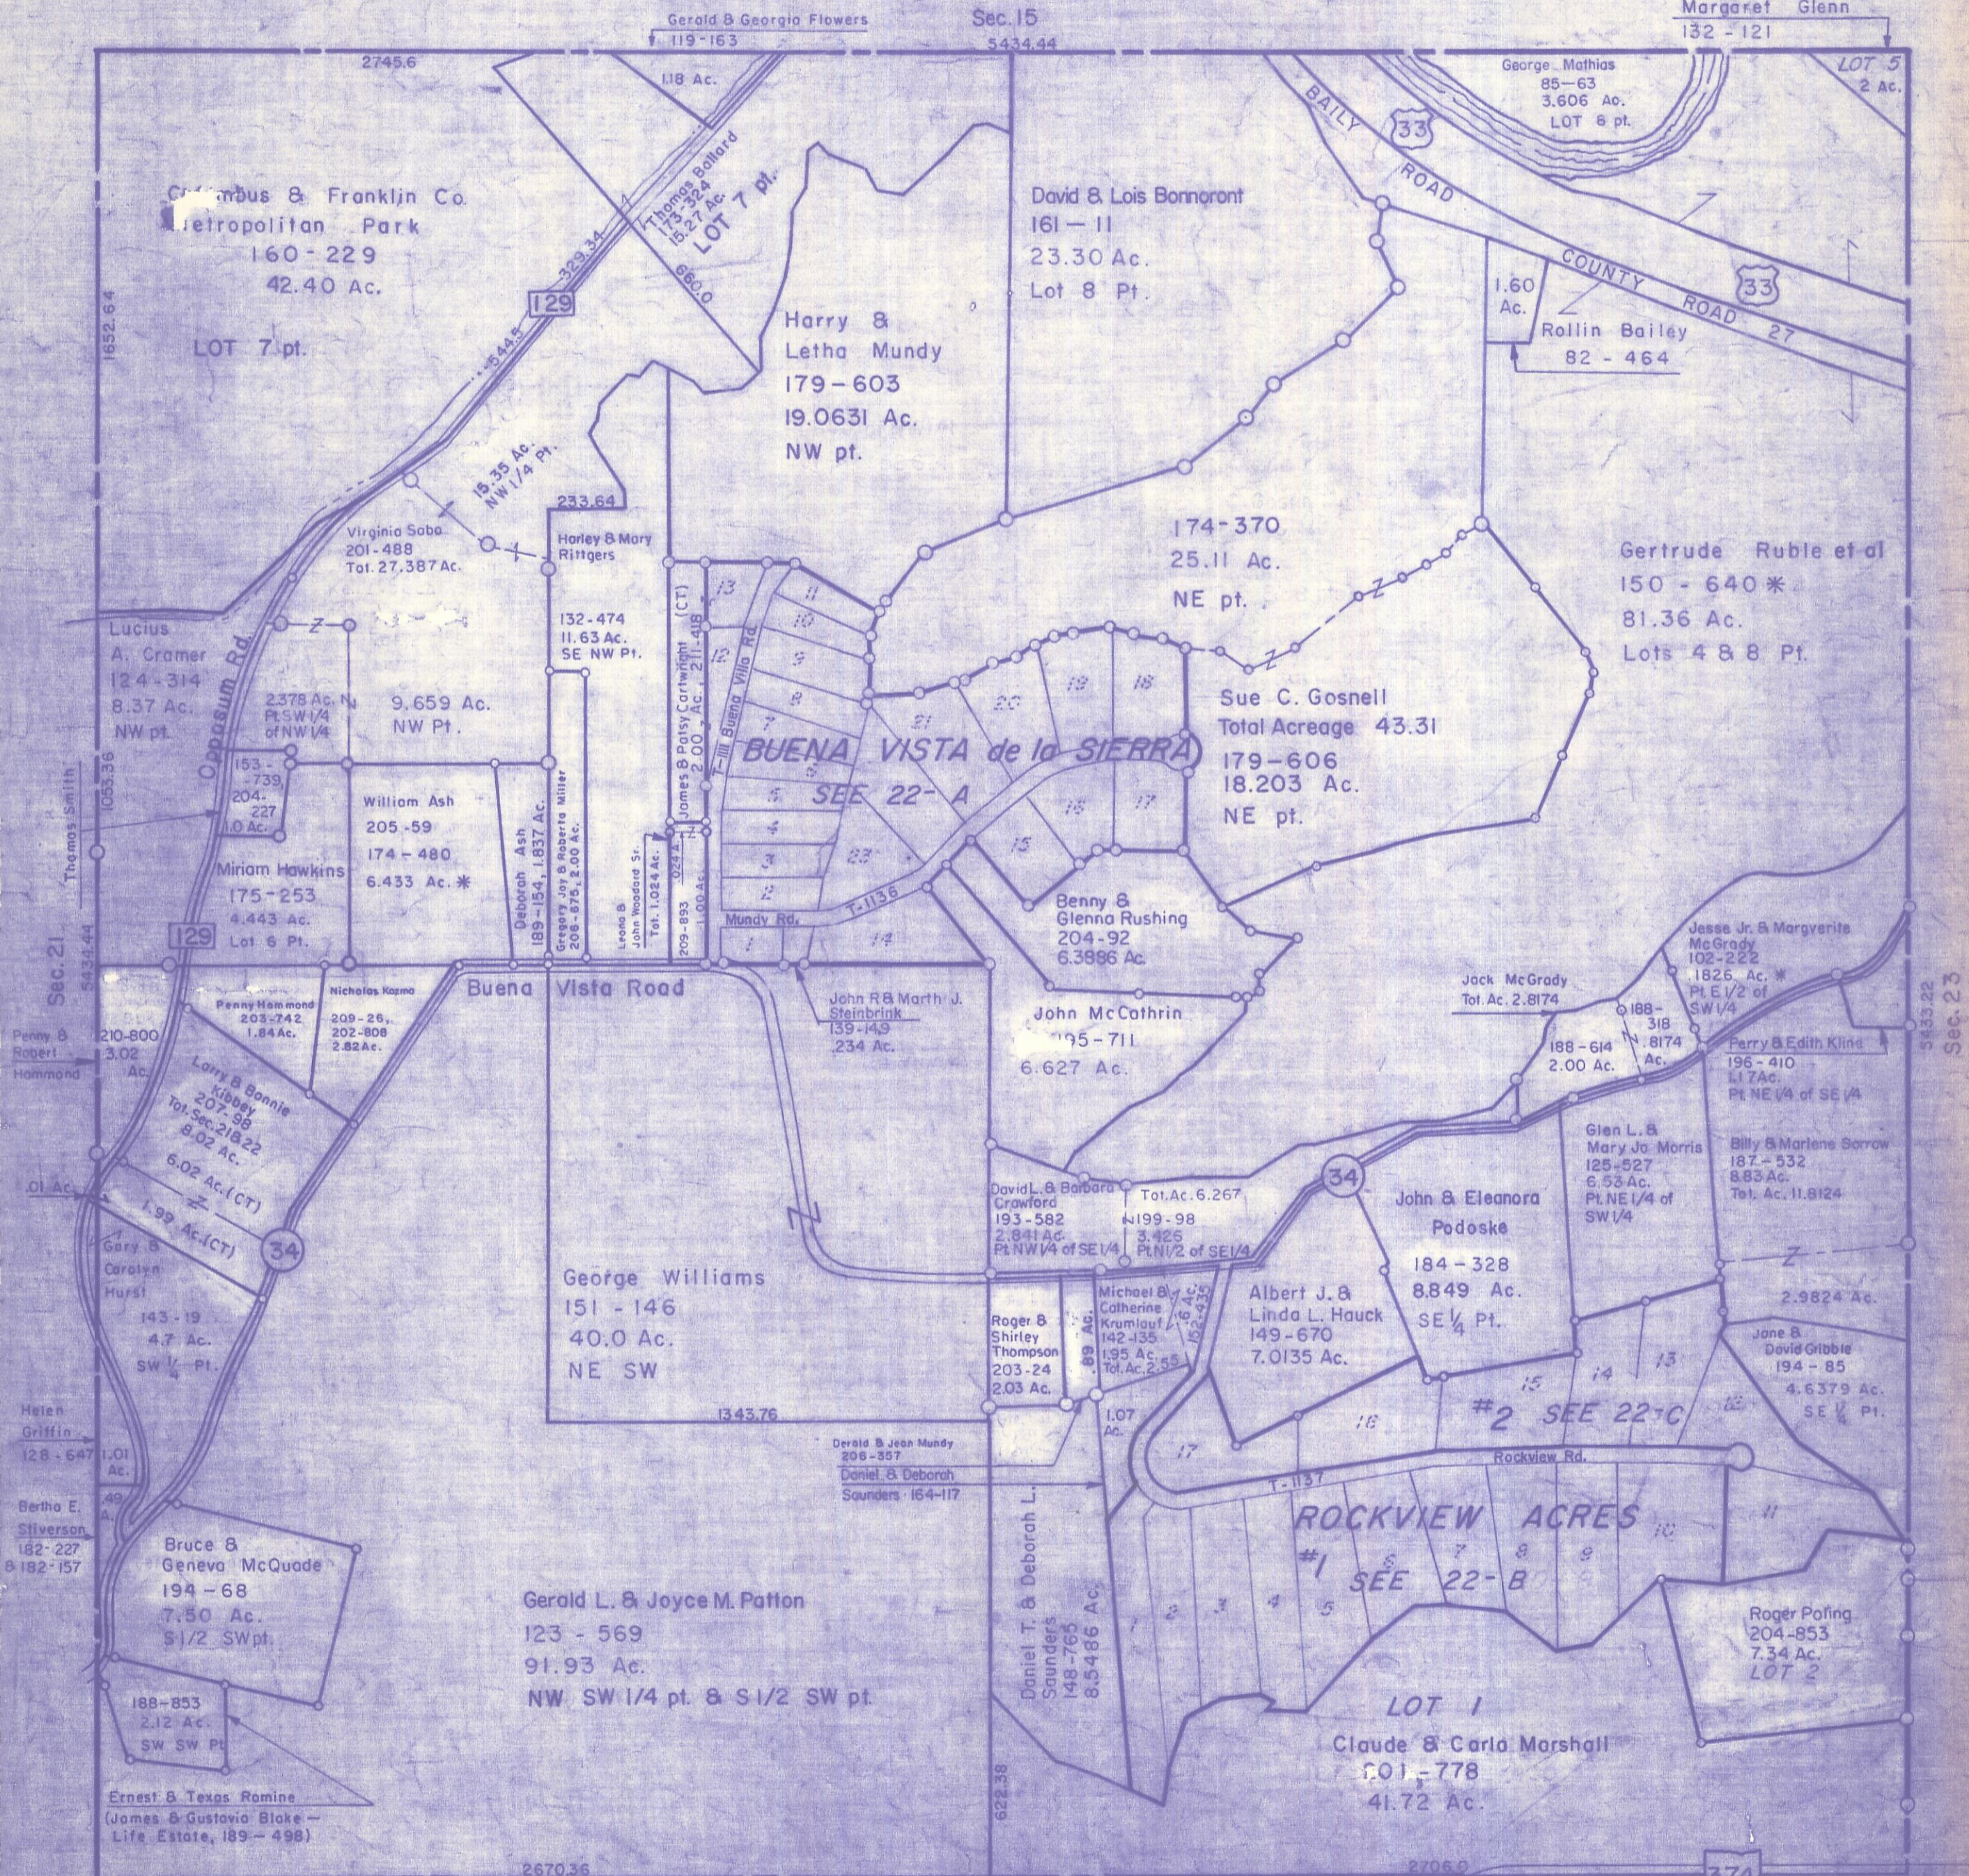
Gerald & Georgia Flowers
119-163
Sec. 15
5434.44
Margaret Glenn
132 - 121
LOT 5
2 Ac.
George Mathias
85—63
3.606 Ac.
LOT 6 pt.
2745.6
1.18 Ac.
Columbus & Franklin Co.
Metropolitan Park
160 - 229
42.40 Ac.
LOT 7 pt.
Thomas Ballard
173-324
15.27 Ac.
LOT 7 pt.
660.0
329.34
129
David & Lois Bonnoront
161 — 11
23.30 Ac.
Lot 8 Pt.
BAILY ROAD
33
COUNTY ROAD 27
33
1.60 Ac.
Rollin Bailey
82 - 464
Harry & Letha Mundy
179 - 603
19.0631 Ac.
NW pt.
1652.64
15.35 Ac.
NW 1/4 Pt.
233.64
Virginia Saba
201 - 488
Tot. 27.387 Ac.
Harley & Mary Rittgers
174 - 370
25.11 Ac.
NE pt.
Gertrude Ruble et al
150 - 640 *
81.36 Ac.
Lots 4 & 8 Pt.
Lucius A. Cramer
124 - 314
8.37 Ac.
NW pt.
Opossum Rd.
Z
132 - 474
11.63 Ac.
SE NW Pt.
James & Patsy Cartwright (CT)
211-418
2.00 Ac.
T-111 Buena Vista Rd.
13 11 10 9 8 7 6 5 4 3 2 1
21 20 19 18
Sue C. Gosnell
Total Acreage 43.31
179 - 606
18.203 Ac.
NE pt.
2.378 Ac.
Pt. SW 1/4 of NW 1/4
9.659 Ac.
NW Pt.
BUENA VISTA de la SIERRA
SEE 22- A
153 - 739
204 - 227
1.0 Ac.
1055.36
Thomas Smith
William Ash
205 - 59
174 - 480
6.433 Ac. *
Deborah Ash
189 - 154, 1.837 Ac.
Gregory Jay & Roberta Miller
206-876, 2.00 Ac.
Leona & John Woodard Sr.
Tot. 1.024 Ac.
209-893
1.00 Ac.
22 23 16 17 15 14
Miriam Hawkins
175 - 253
4.443 Ac.
Lot 6 Pt.
Benny & Glenna Rushing
204 - 92
6.3896 Ac.
Mundy Rd.
T-1136
129
Sec. 21
5434.44
Buena Vista Road
John R & Martha J. Steinbrink
139 - 149
.234 Ac.
John McCathrin
195 - 711
6.627 Ac.
Jesse Jr. & Margverite McGrady
102-222
1.826 Ac. *
Pt. E 1/2 of SW 1/4
Jack McGrady
Tot. Ac. 2.8174
188 - 318
.8174 Ac.
188 - 614
2.00 Ac.
Perry & Edith Kline
196 - 410
1.1 7Ac.
Pt NE 1/4 of SE 1/4
5833.22
Sec. 23
Penny Hammond
203 - 742
1.84 Ac.
Nicholas Kazma
209 - 26
202 - 808
2.82 Ac.
Penny & Robert Hammond
210-800
3.02 Ac.
Larry & Bonnie Kibbey
207 - 99
Tot. Sec. 218.22
8.02 Ac.
6.02 Ac. (CT)
1.99 Ac. (CT)
1.01 Ac.
Z
Gary & Carolyn Hurst
143 - 19
4.7 Ac.
SW 1/4 Pt.
34
Glen L. & Mary Jo Morris
125 - 627
6.53 Ac.
Pt. NE 1/4 of SW 1/4
Billy & Marlene Sorrow
187 - 532
8.83 Ac.
Tot. Ac. 11.8124
David L. & Barbara Crawford
193 - 582
2.841 Ac.
Pt. NW 1/4 of SE 1/4
Tot. Ac. 6.267
199 - 98
3.426
Pt. N 1/2 of SE 1/4
34
John & Eleanora Podoske
184 - 328
8.849 Ac.
SE 1/4 Pt.
Z
2.9824 Ac.
George Williams
151 - 146
40.0 Ac.
NE SW
Roger & Shirley Thompson
203 - 24
2.03 Ac.
Michael & Catherine Krumlauf
142 - 135
1.95 Ac.
Tot. Ac. 2.55
Albert J. & Linda L. Hauck
149 - 670
7.0135 Ac.
Jane & David Gribble
194 - 85
4.6379 Ac.
SE 1/4 Pt.
1343.76
15 14 13 16 12
#2 SEE 22-C
Helen Griffin
128 - 647
1.01 Ac.
1.07 Ac.
Derald & Jean Mundy
206 - 357
Daniel & Deborah Saunders 164-117
17
Rockview Rd.
T-1137
11
Bertha E. Stiverson
182 - 227
& 182 - 157
Bruce & Geneva McQuade
194 - 68
7.50 Ac.
S 1/2 SW pt.
Gerald L. & Joyce M. Patton
123 - 569
91.93 Ac.
NW SW 1/4 pt. & S 1/2 SW pt.
Daniel T. & Deborah L. Saunders
148 - 765
8.5486 Ac.
ROCKVIEW ACRES
#1 SEE 22- B
1 2 3 4 5 6 7 8 9 10
Roger Poling
204 - 853
7.34 Ac.
LOT 2
188 - 853
2.12 Ac.
SW SW Pt.
LOT 1
Claude & Carla Marshall
201 - 778
41.72 Ac.
Ernest & Texas Romine
(James & Gustavia Blake — Life Estate, 189 - 498)
622.38
2670.36
2706.0